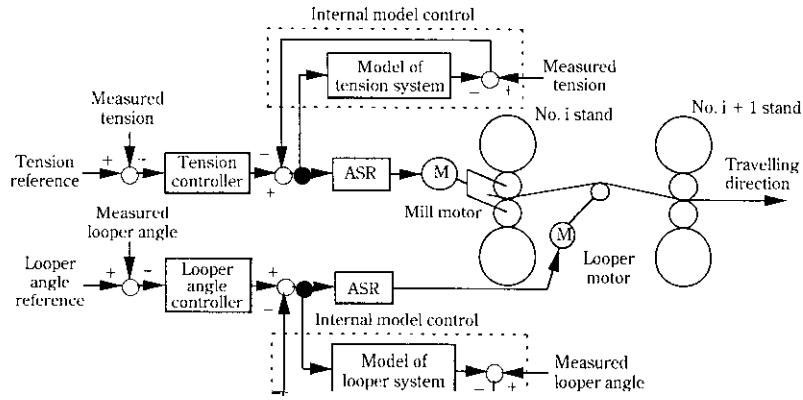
Internal model control

Model of tension system

−

+

Measured tension

Measured tension

+

-

Tension reference

Tension controller

−

+

ASR

M

No. i stand

No. i + 1 stand

Travelling direction

Mill motor

M

Looper motor

Measured looper angle

Looper angle reference

+

-

Looper angle controller

+

−

ASR

Internal model control

Model of looper system

−

+

Measured looper angle